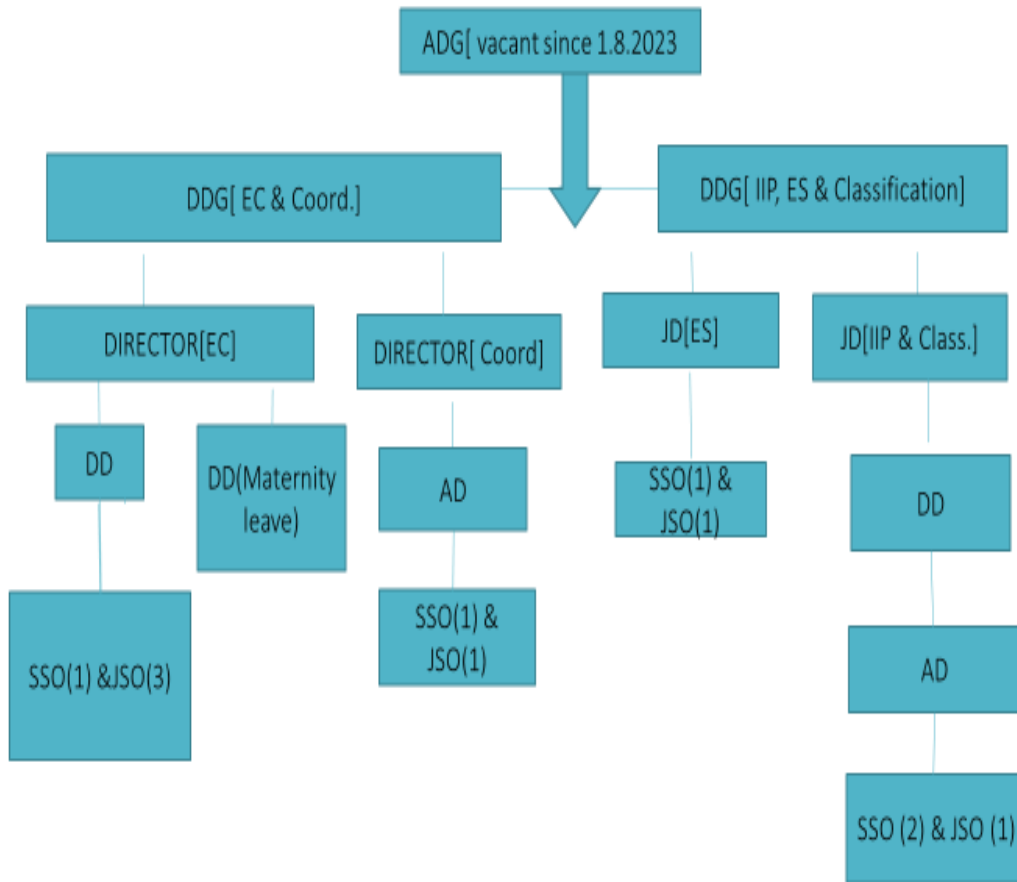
ADG[ vacant since 1.8.2023

DDG[ EC & Coord.]

DDG[ IIP, ES & Classification]

DIRECTOR[EC]

DIRECTOR[ Coord]

JD[ES]

JD[IIP & Class.]

DD

DD(Maternity leave)

AD

SSO(1) & JSO(1)

DD

SSO(1) &JSO(3)

SSO(1) & JSO(1)

AD

SSO (2) & JSO (1)